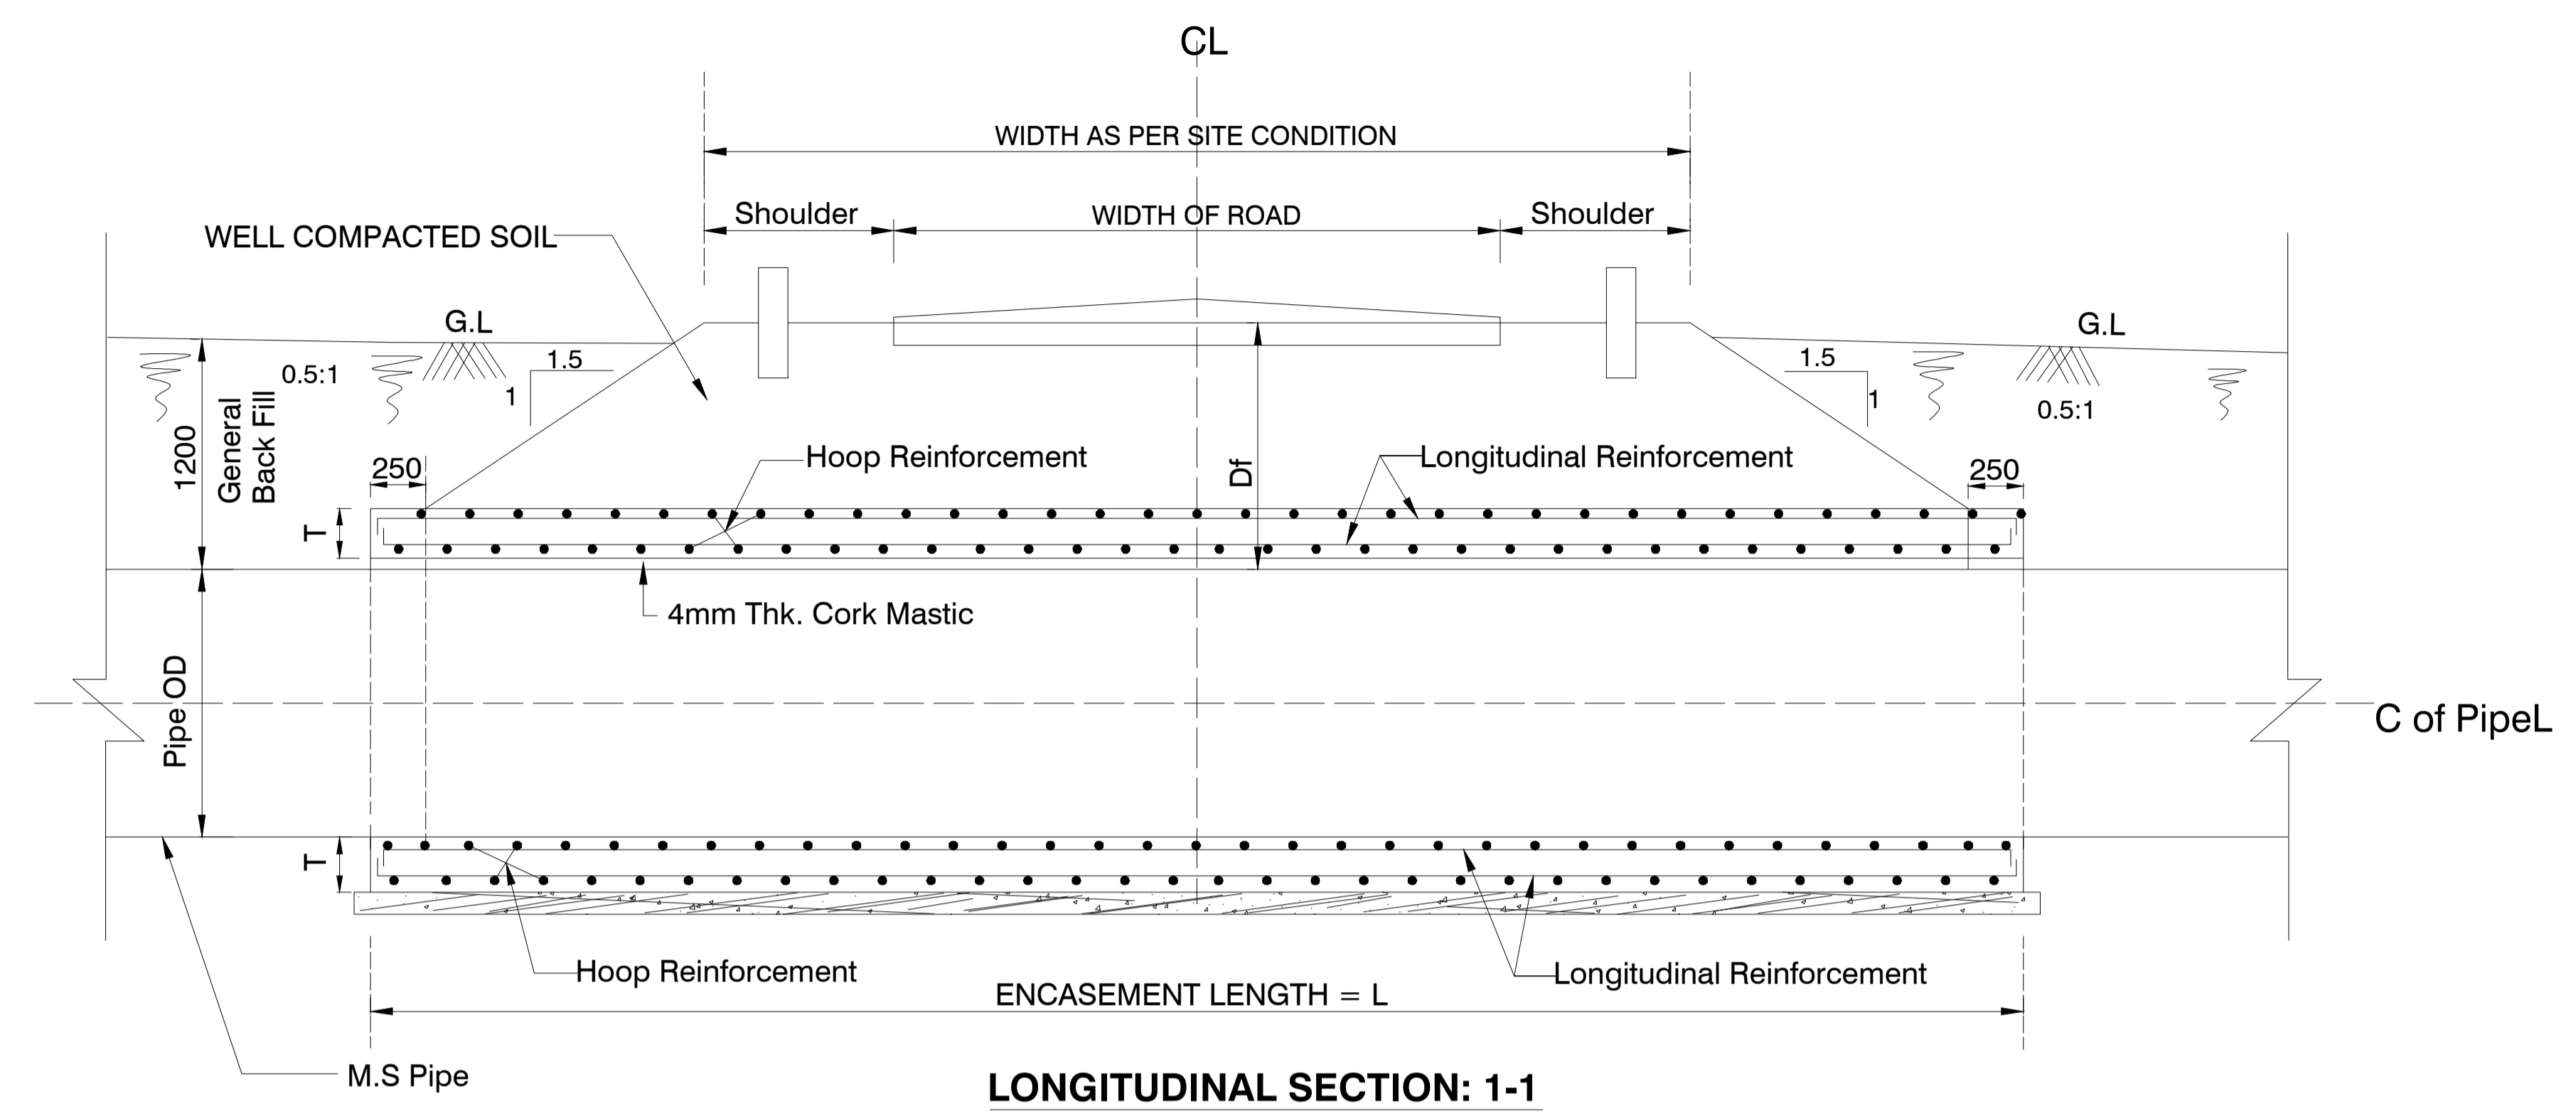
CL

WIDTH AS PER SITE CONDITION

Shoulder

WIDTH OF ROAD

Shoulder

WELL COMPACTED SOIL

G.L

G.L

0.5:1

1.5

1

1.5

1

0.5:1

1200

General Back Fill

Hoop Reinforcement

Df

Longitudinal Reinforcement

250

250

T

4mm Thk. Cork Mastic

Pipe OD

C of PipeL

T

Hoop Reinforcement

Longitudinal Reinforcement

ENCASEMENT LENGTH = L

M.S Pipe

LONGITUDINAL SECTION: 1-1